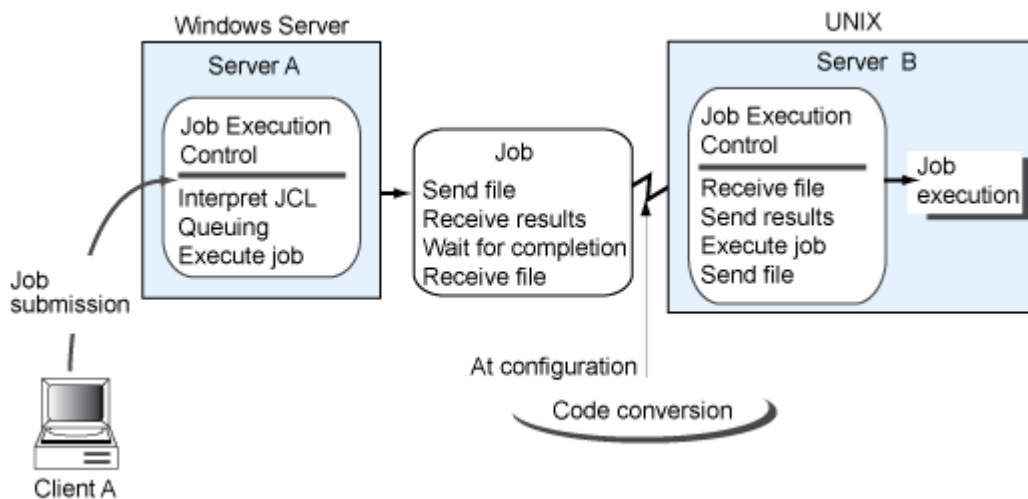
Windows Server

Server A

Job Execution Control

Interpret JCL
Queuing
Execute job

Job submission

Client A

Job

Send file
Receive results
Wait for completion
Receive file

At configuration

Code conversion

UNIX

Server B

Job Execution Control

Receive file
Send results
Execute job
Send file

Job execution